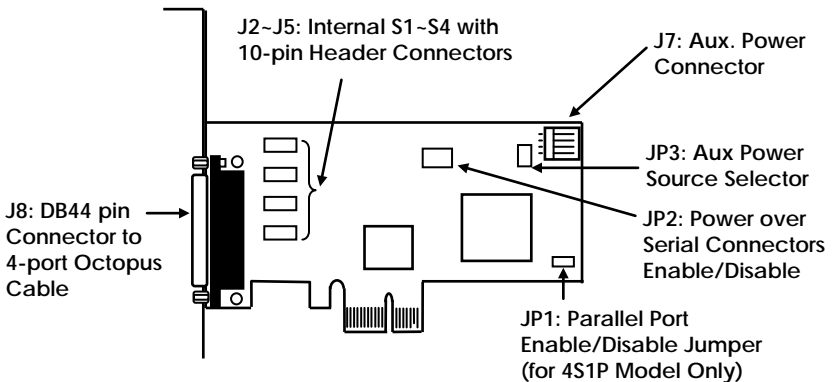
J2~J5: Internal S1~S4 with 10-pin Header Connectors

J7: Aux. Power Connector

JP3: Aux Power Source Selector

J8: DB44 pin Connector to 4-port Octopus Cable

JP2: Power over Serial Connectors Enable/Disable

JP1: Parallel Port Enable/Disable Jumper (for 4S1P Model Only)